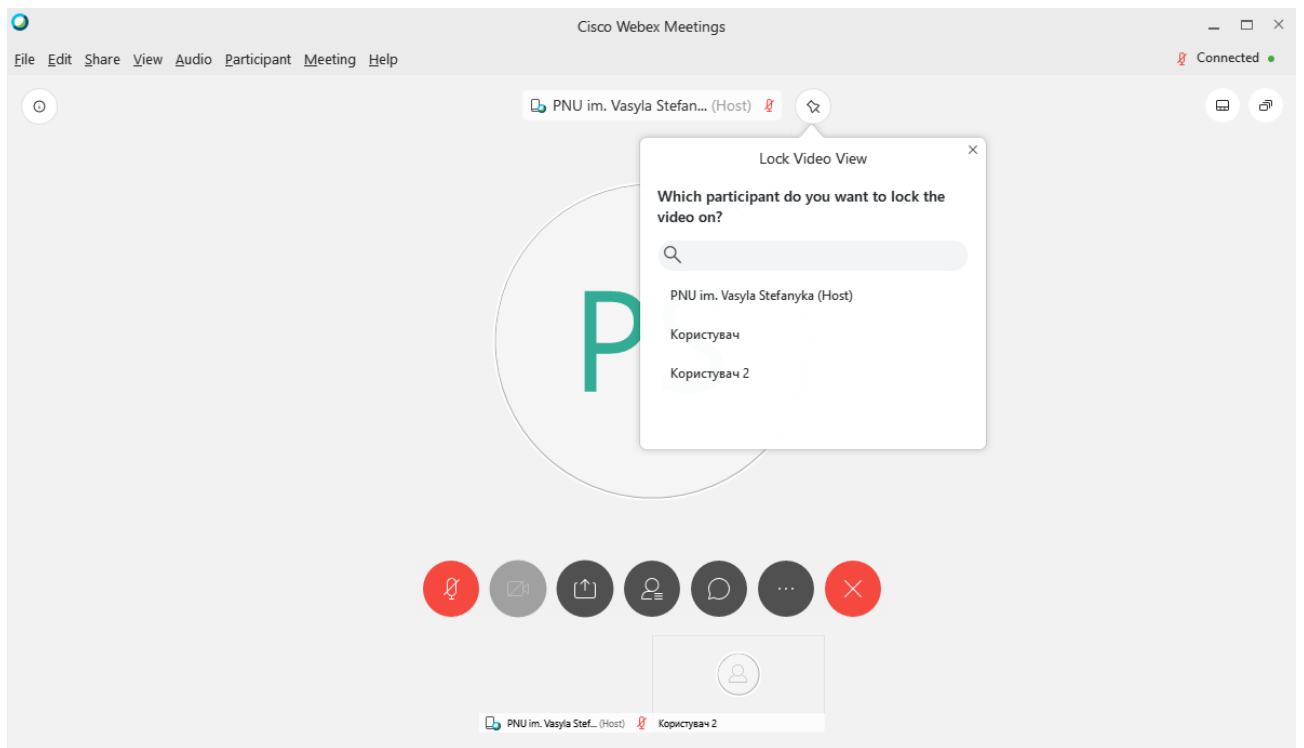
Cisco Webex Meetings

File Edit Share View Audio Participant Meeting Help

Connected

PNU im. Vasyla Stefan... (Host)

Lock Video View

Which participant do you want to lock the video on?

PNU im. Vasyla Stefanyka (Host)

Користувач

Користувач 2

PS

...

PNU im. Vasyla Stef... (Host)

Користувач 2